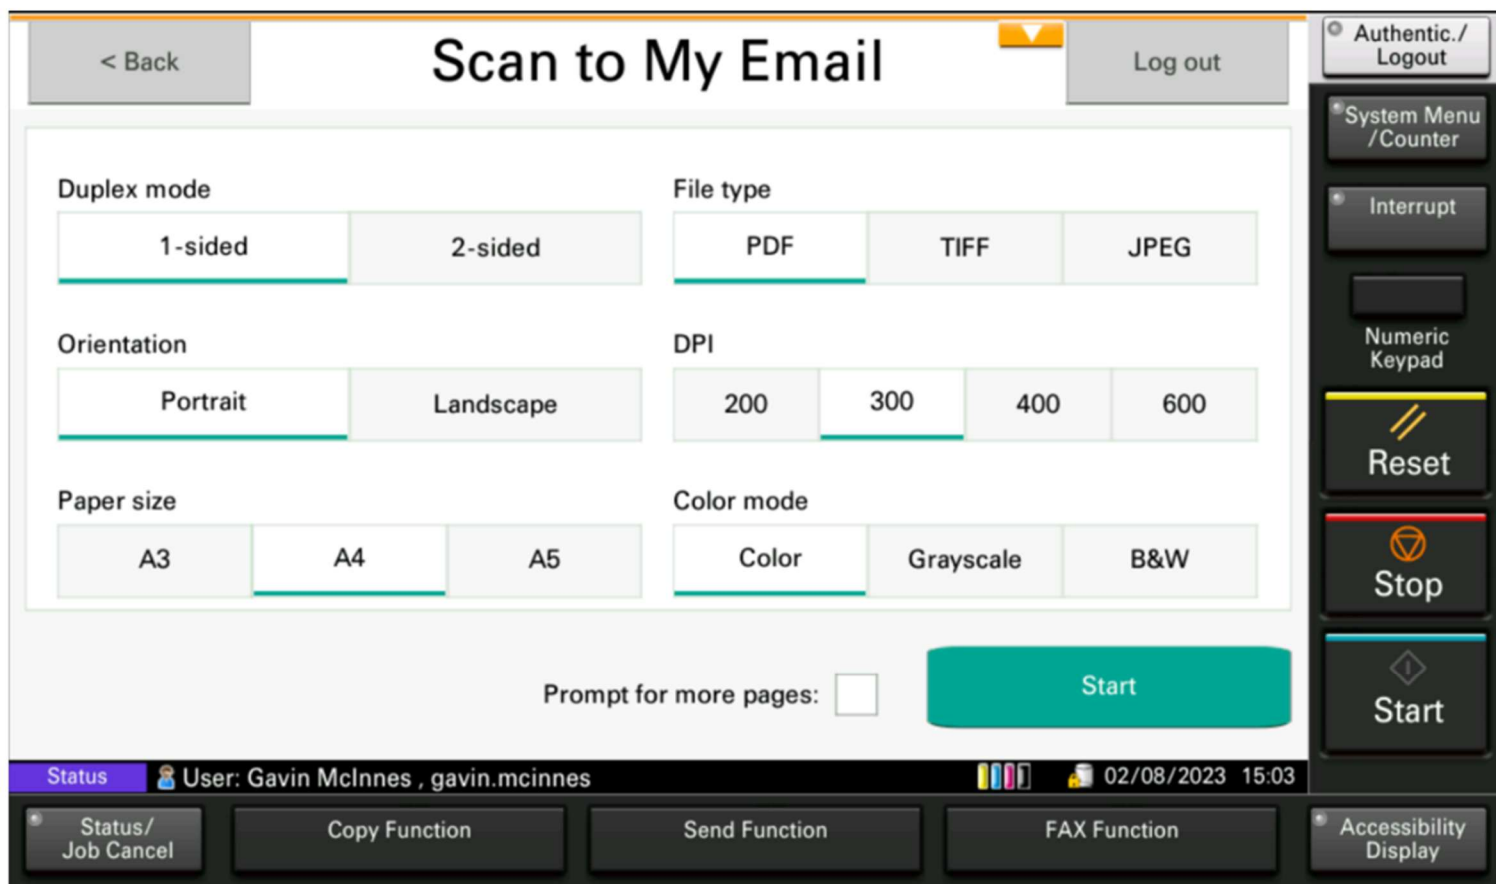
< Back

Scan to My Email

Log out

Authentic./ Logout

System Menu /Counter

Interrupt

Numeric Keypad

Reset

Stop

Start

Duplex mode

1-sided

2-sided

File type

PDF

TIFF

JPEG

Orientation

Portrait

Landscape

DPI

200

300

400

600

Paper size

A3

A4

A5

Color mode

Color

Grayscale

B&W

Prompt for more pages:

Start

Status

User: Gavin McInnes , gavin.mcinnes

02/08/2023 15:03

Status/ Job Cancel

Copy Function

Send Function

FAX Function

Accessibility Display